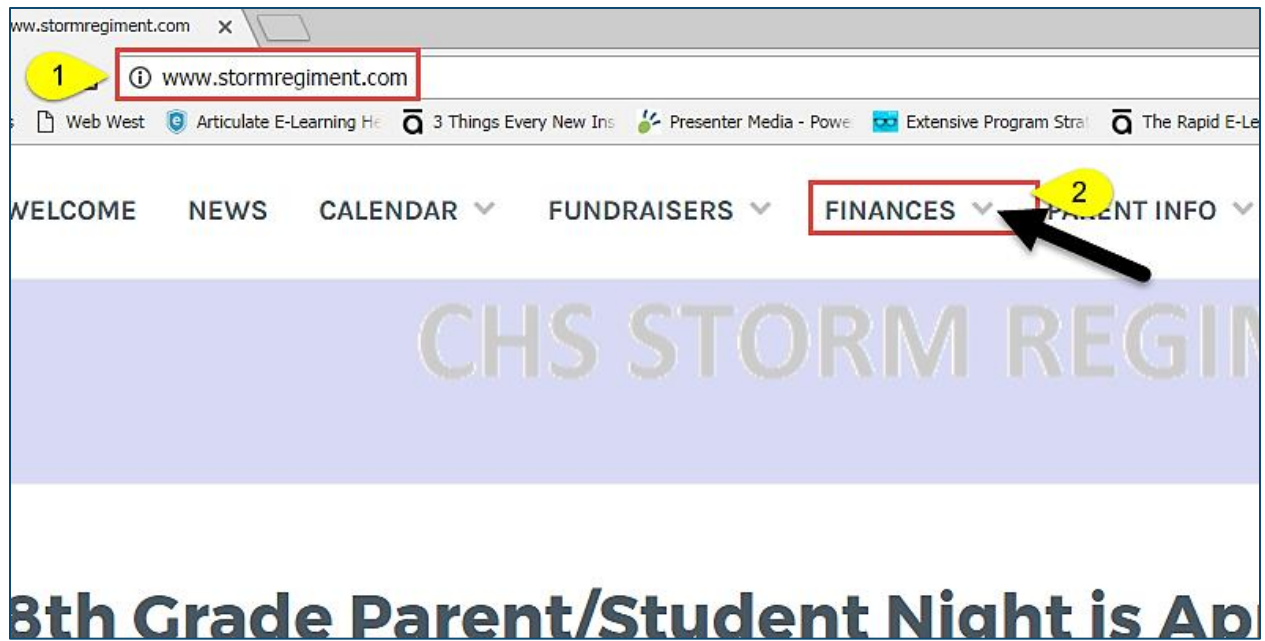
ww.stormregiment.com ×

1 ⓘ www.stormregiment.com

Web West Articulate E-Learning He 3 Things Every New Ins Presenter Media - Powe Extensive Program Stra The Rapid E-Le

WELCOME NEWS CALENDAR FUNDRAISERS FINANCES 2 PARENT INFO

CHS STORM REGI

8th Grade Parent/Student Night is Ap